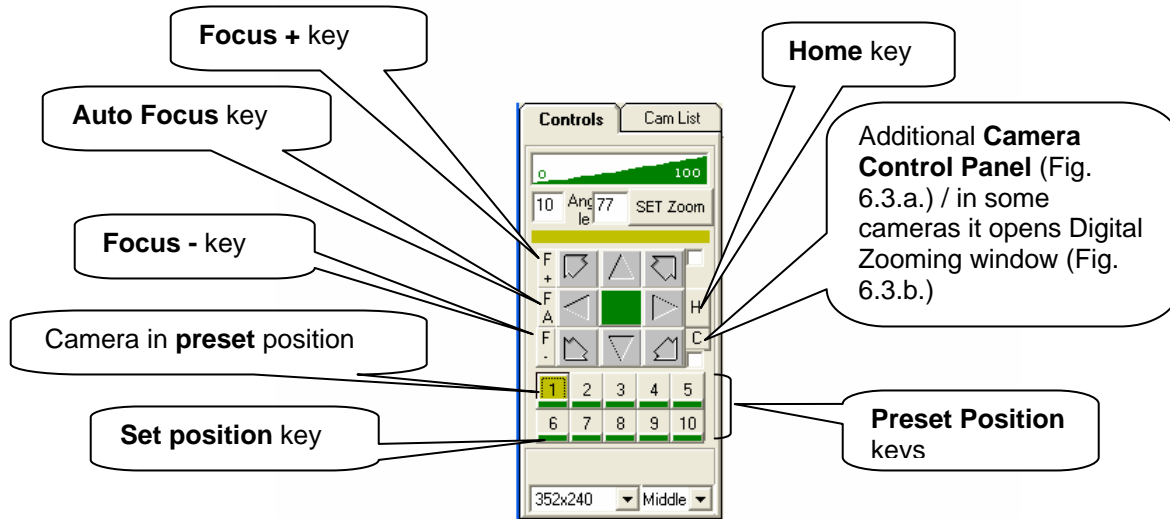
**Focus +** key

**Home** key

**Auto Focus** key

Controls

Cam List

0

100

10

Angle

77

SET Zoom

Additional **Camera Control Panel** (Fig. 6.3.a.) / in some cameras it opens Digital Zooming window (Fig. 6.3.b.)

**Focus -** key

F +

F A

F -

H

C

Camera in **preset** position

1 2 3 4 5

6 7 8 9 10

**Set position** key

**Preset Position** keys

352x240

Middle